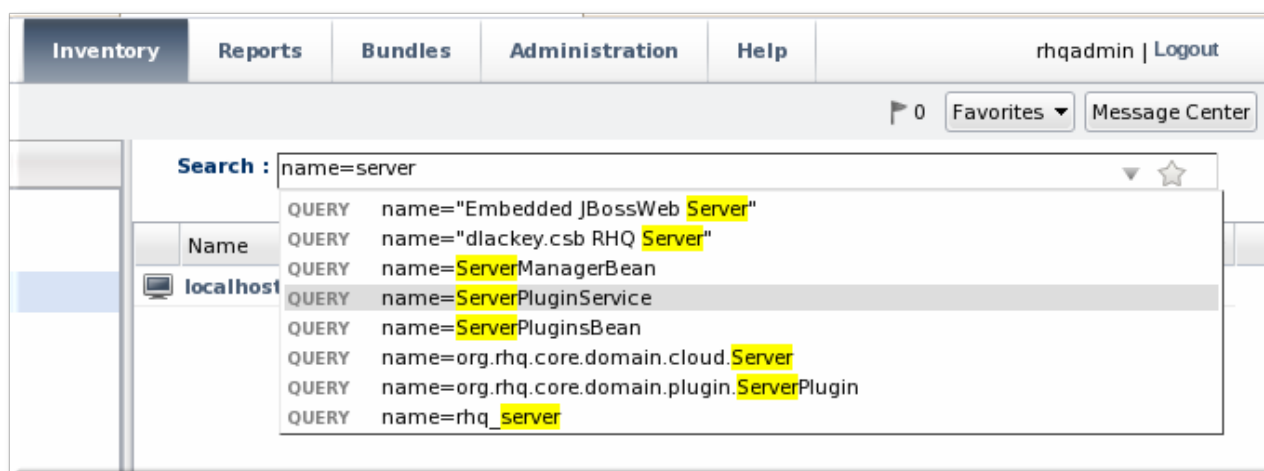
Inventory Reports Bundles Administration Help rhqadmin | Logout

0 Favorites ▾ Message Center

Search : name=server

Name

localhost

QUERY name="Embedded JBossWeb Server"
QUERY name="dlackey.csb RHQ Server"
QUERY name=ServerManagerBean
QUERY name=ServerPluginService
QUERY name=ServerPluginsBean
QUERY name=org.rhq.core.domain.cloud.Server
QUERY name=org.rhq.core.domain.plugin.ServerPlugin
QUERY name=rhq_server